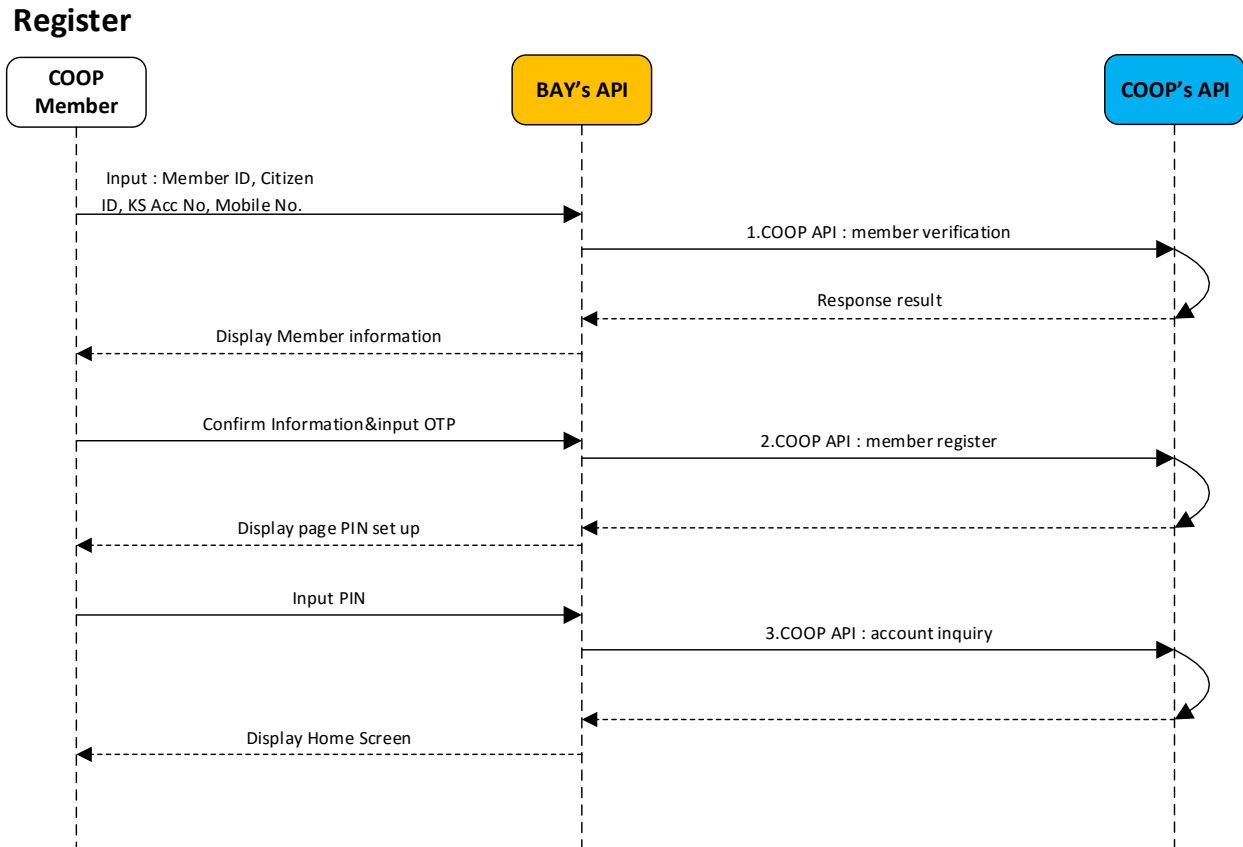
Register

COOP Member

BAY's API

COOP's API

Input : Member ID, Citizen ID, KS Acc No, Mobile No.

1.COOP API : member verification

Response result

Display Member information

Confirm Information&input OTP

2.COOP API : member register

Display page PIN set up

Input PIN

3.COOP API : account inquiry

Display Home Screen